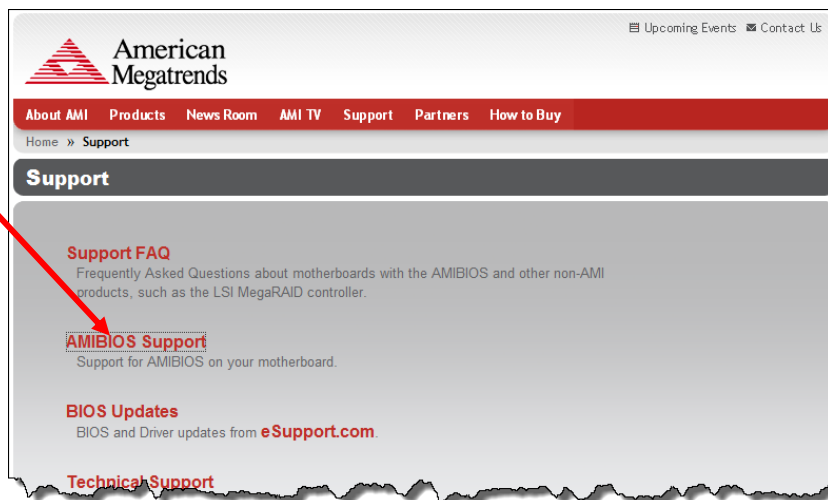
Upcoming Events Contact Us

American Megatrends

About AMI Products News Room AMI TV Support Partners How to Buy

Home » Support

Support

Support FAQ
Frequently Asked Questions about motherboards with the AMIBIOS and other non-AMI products, such as the LSI MegaRAID controller.

AMIBIOS Support
Support for AMIBIOS on your motherboard.

BIOS Updates
BIOS and Driver updates from eSupport.com.

Technical Support